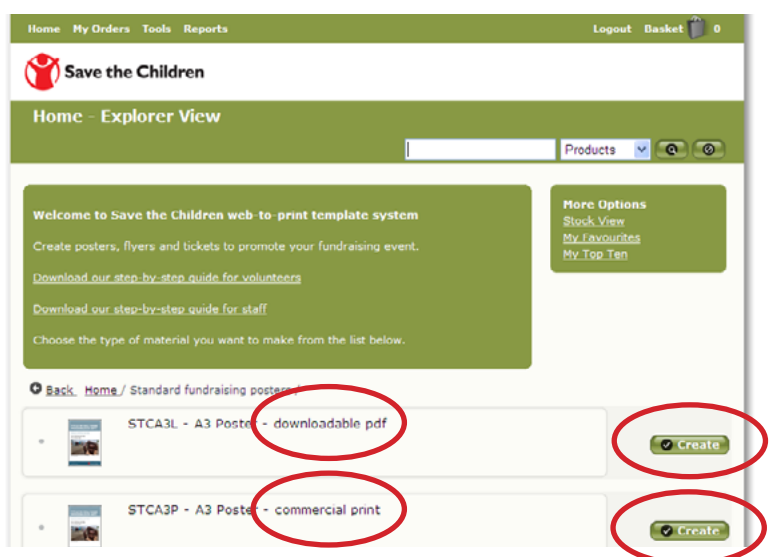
Home My Orders Tools Reports

Logout Basket 0

Save the Children

Home - Explorer View

Products

Welcome to Save the Children web-to-print template system

Create posters, flyers and tickets to promote your fundraising event.

Download our step-by-step guide for volunteers

Download our step-by-step guide for staff

Choose the type of material you want to make from the list below.

More Options
Stock View
My Favourites
My Top Ten

Back Home / Standard fundraising posters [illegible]

STCA3L - A3 Poster - downloadable pdf

Create

STCA3P - A3 Poster - commercial print

Create